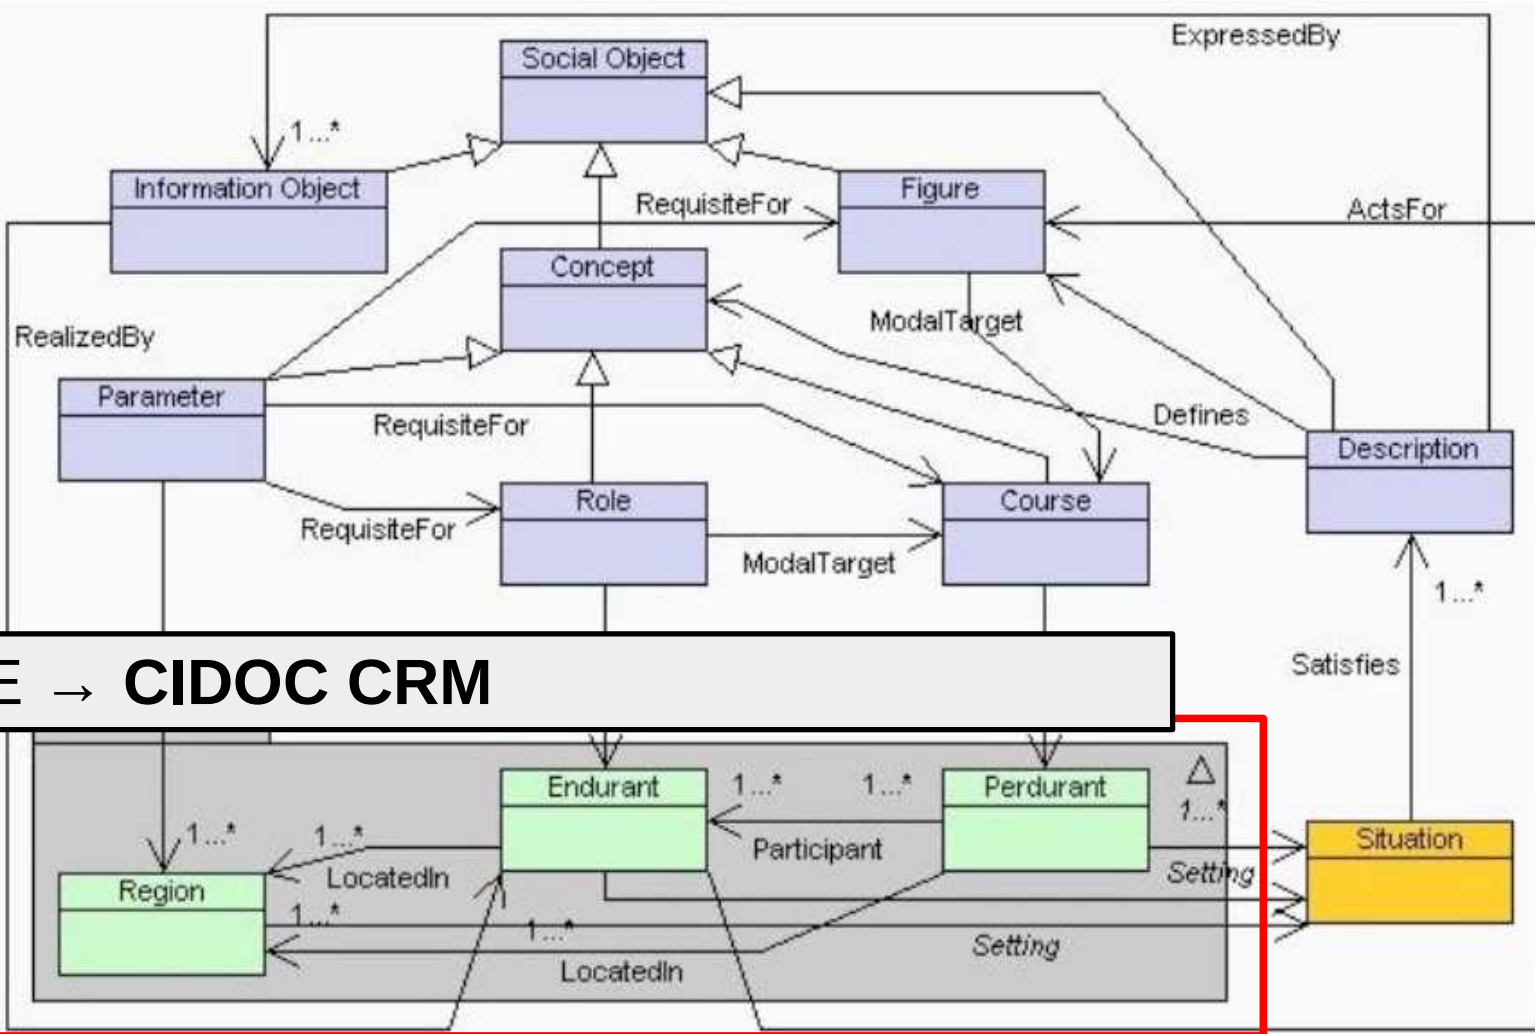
ExpressedBy

Social Object

1...*

Information Object

Figure

RequisiteFor

ActsFor

Concept

RealizedBy

ModalTarget

Parameter

RequisiteFor

Defines

Description

Role

Course

RequisiteFor

ModalTarget

1...*

Satisfies

E → CIDOC CRM

Endurant

1...*

1...*

Perdurant

1...*

1...*

1...*

Participant

Situation

Region

LocatedIn

Setting

1...*

1...*

Setting

LocatedIn